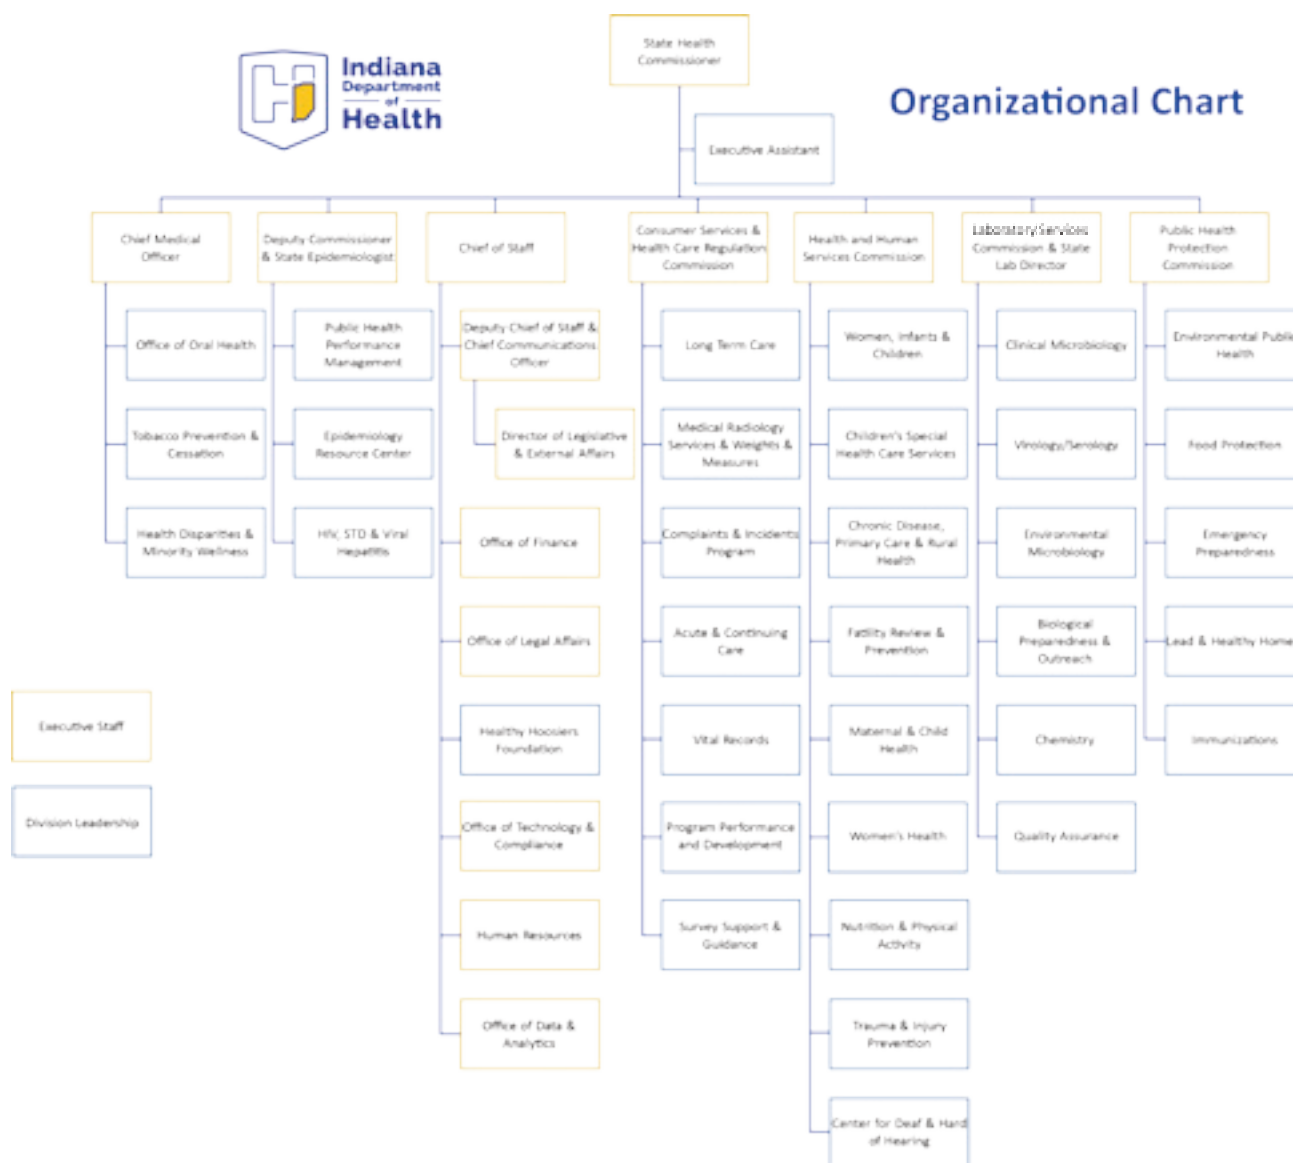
Indiana Department of Health

State Health Commissioner

Organizational Chart

Executive Assistant

Chief Medical Officer

Office of Oral Health

Tobacco Prevention & Cessation

Health Disparities & Minority Wellness

Deputy Commissioner & State Epidemiologist

Public Health Performance Management

Epidemiology Resource Center

HIV, STD & Viral Hepatitis

Chief of Staff

Deputy Chief of Staff & Chief Communications Officer

Director of Legislative & External Affairs

Office of Finance

Office of Legal Affairs

Healthy Hoosiers Foundation

Office of Technology & Compliance

Human Resources

Office of Data & Analytics

Consumer Services & Health Care Regulation Commission

Long Term Care

Medical Radiology Services & Weights & Measures

Complaints & Incidents Program

Acute & Continuing Care

Vital Records

Program Performance and Development

Survey Support & Guidance

Health and Human Services Commission

Women, Infants & Children

Children's Special Health Care Services

Chronic Disease, Primary Care & Rural Health

Fatality Review & Prevention

Maternal & Child Health

Women's Health

Nutrition & Physical Activity

Trauma & Injury Prevention

Center for Deaf & Hard of Hearing

Laboratory Services Commission & State Lab Director

Clinical Microbiology

Virology/Serology

Environmental Microbiology

Biological Preparedness & Outreach

Chemistry

Quality Assurance

Public Health Protection Commission

Environmental Publi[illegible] Health

Food Protection

Emergency Preparedness

Lead & Healthy Home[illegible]

Immunizations

Executive Staff

Division Leadership